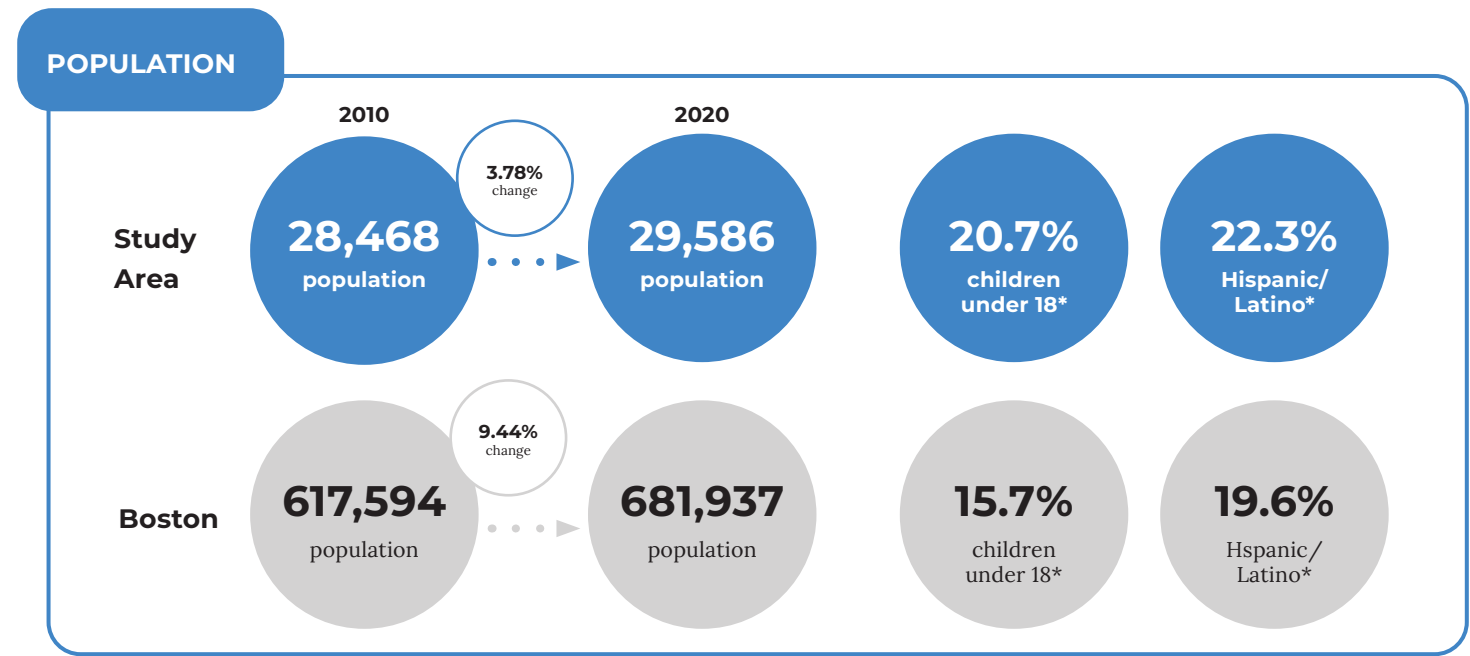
POPULATION

2010

2020

Study Area

28,468 population

3.78% change

29,586 population

20.7% children under 18*

22.3% Hispanic/ Latino*

Boston

617,594 population

9.44% change

681,937 population

15.7% children under 18*

19.6% Hspanic/ Latino*